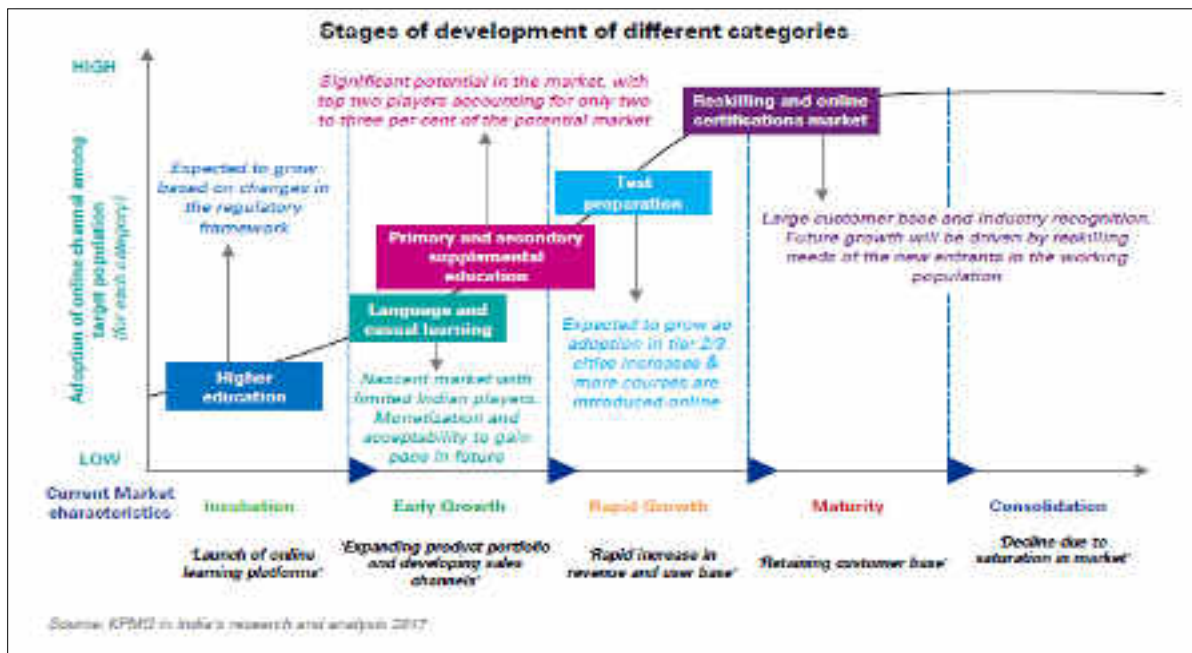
Stages of development of different categories

HIGH

LOW

Adoption of online channel among target population (for each category)

Significant potential in the market, with top two players accounting for only two to three per cent of the potential market

Reskilling and online certifications market

Expected to grow based on changes in the regulatory framework

Test preparation

Large customer base and industry recognition. Future growth will be driven by reskilling needs of the new entrants in the working population

Primary and secondary supplemental education

Language and casual learning

Expected to grow as adoption in tier 2/3 cities increases & more courses are introduced online

Higher education

Nascent market with limited Indian players. Monetization and acceptability to gain pace in future

Current Market characteristics

Incubation

Early Growth

Rapid Growth

Maturity

Consolidation

'Launch of online learning platforms'

'Expanding product portfolio and developing sales channels'

'Rapid increase in revenue and user base'

'Retaining customer base'

'Decline due to saturation in market'

Source: KPMG in India's research and analysis 2017